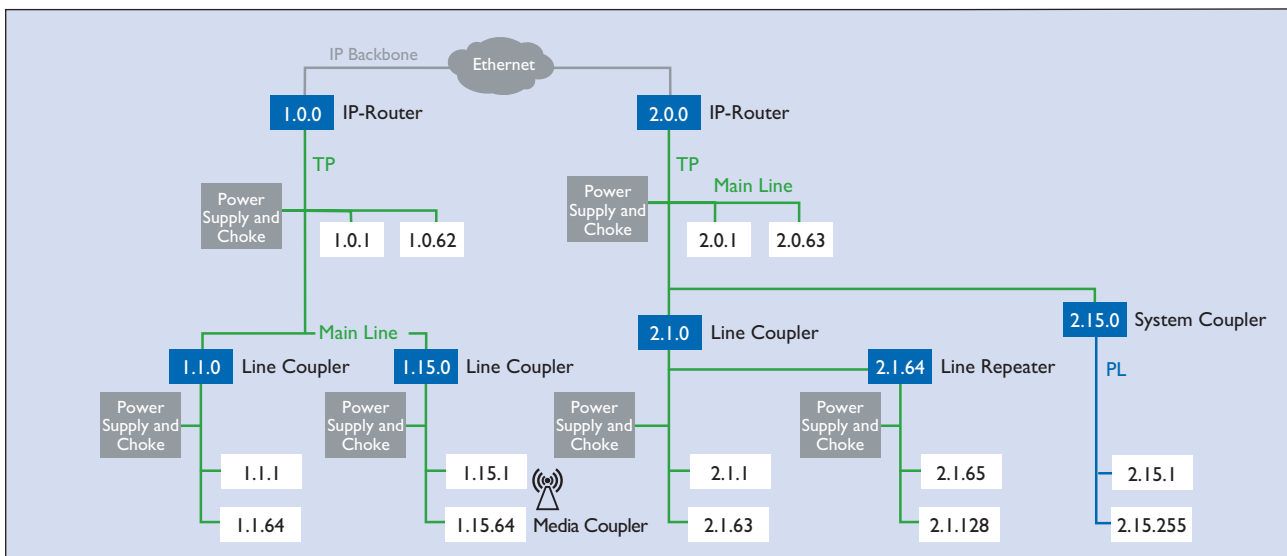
IP Backbone
Ethernet

1.0.0 IP-Router
TP
Power Supply and Choke
1.0.1
1.0.62
Main Line
1.1.0 Line Coupler
Power Supply and Choke
1.1.1
1.1.64
1.15.0 Line Coupler
Power Supply and Choke
1.15.1
1.15.64 Media Coupler

2.0.0 IP-Router
TP
Main Line
Power Supply and Choke
2.0.1
2.0.63
2.1.0 Line Coupler
Power Supply and Choke
2.1.1
2.1.63
2.1.64 Line Repeater
Power Supply and Choke
2.1.65
2.1.128
2.15.0 System Coupler
PL
2.15.1
2.15.255